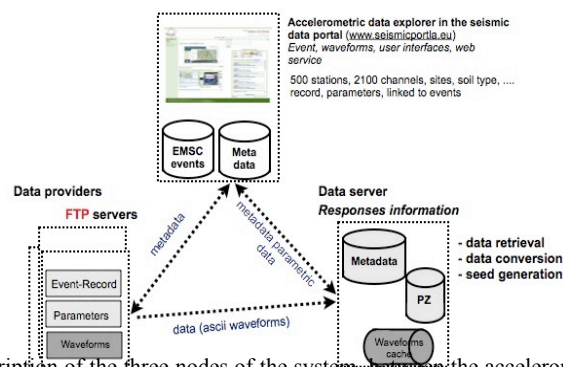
Accelerometric data explorer in the seismic data portal (www.seismicportal.eu)
Event, waveforms, user interfaces, web service

500 stations, 2100 channels, sites, soil type, .... record, parameters, linked to events

EMSC events

Meta data

Data providers

FTP servers

metadata

metadata parametric data

Data server
Responses information

Event-Record

Parameters

Waveforms

Metadata

PZ

- data retrieval
- data conversion
- seed generation

data (ascii waveforms)

Waveforms cache

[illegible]ription of the three nodes of the system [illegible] the accelero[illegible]